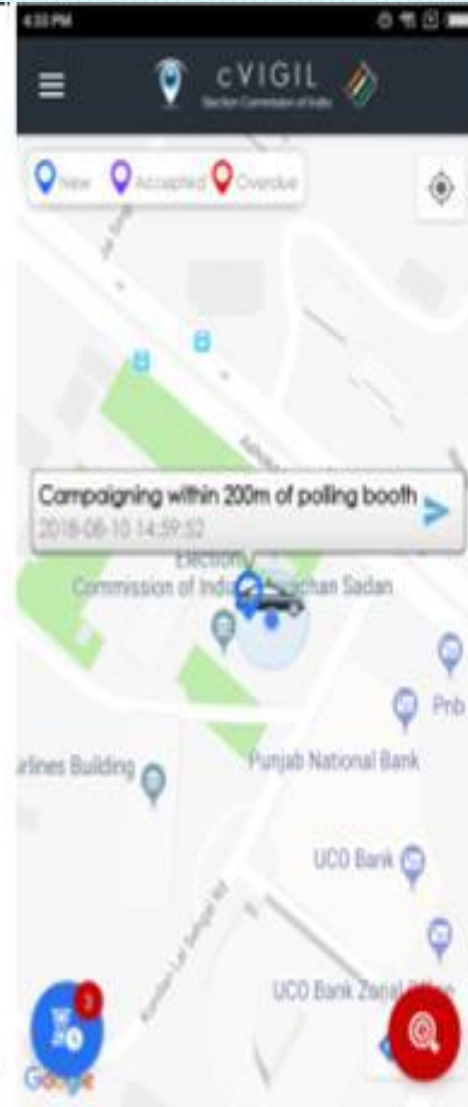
4:33 PM

cVIGIL
Election Commission of India

New Accepted Overdue

Campaigning within 200m of polling booth
2018-08-10 14:59:52

Election Commission of India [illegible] Sadan

Pnb

irlines Building

Punjab National Bank

UCO Bank

UCO Bank Zonal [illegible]

3

Google